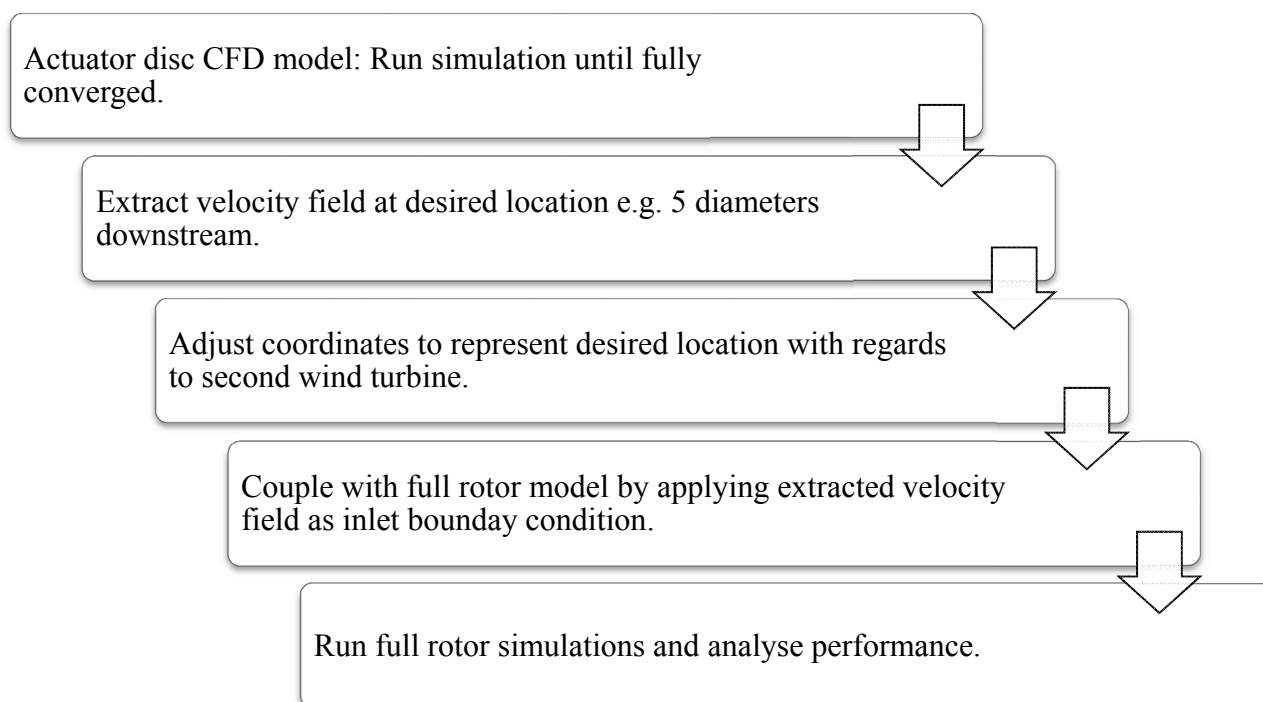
Actuator disc CFD model: Run simulation until fully converged.

Extract velocity field at desired location e.g. 5 diameters downstream.

Adjust coordinates to represent desired location with regards to second wind turbine.

Couple with full rotor model by applying extracted velocity field as inlet bounday condition.

Run full rotor simulations and analyse performance.